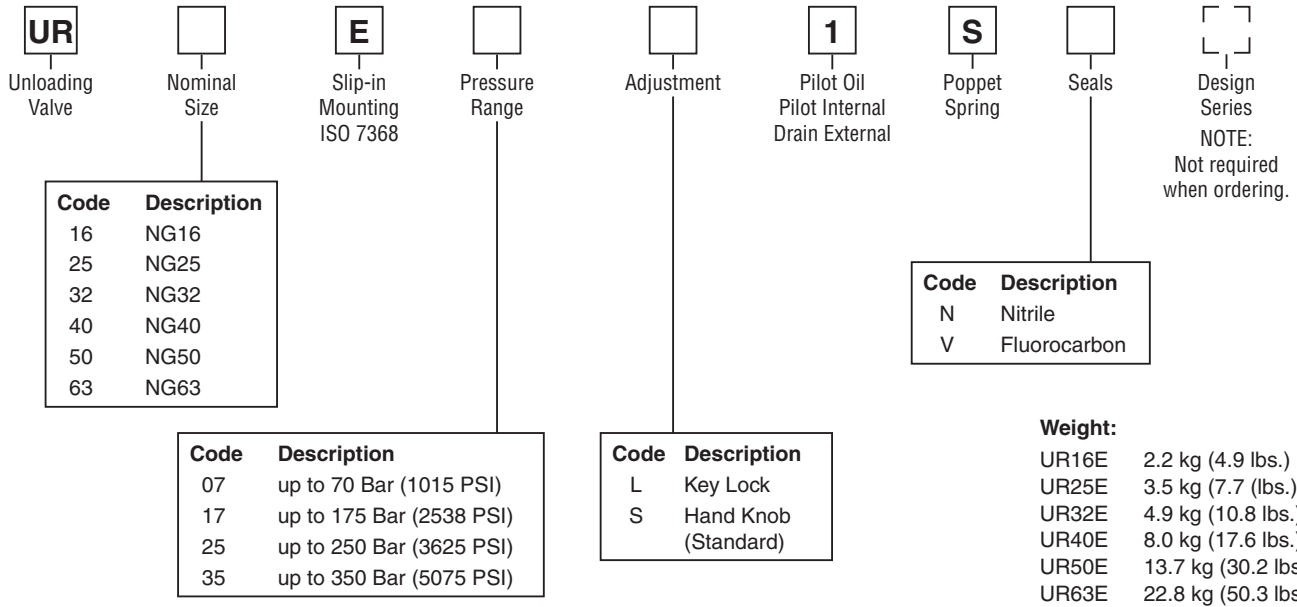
UR
Unloading Valve

Nominal Size

E
Slip-in Mounting ISO 7368

Pressure Range

Adjustment

1
Pilot Oil Pilot Internal Drain External

S
Poppet Spring

Seals

Design Series
NOTE: Not required when ordering.

| Code | Description |
|---|---|
| 16 | NG16 |
| 25 | NG25 |
| 32 | NG32 |
| 40 | NG40 |
| 50 | NG50 |
| 63 | NG63 |

| Code | Description |
|---|---|
| N | Nitrile |
| V | Fluorocarbon |

| Code | Description |
|---|---|
| 07 | up to 70 Bar (1015 PSI) |
| 17 | up to 175 Bar (2538 PSI) |
| 25 | up to 250 Bar (3625 PSI) |
| 35 | up to 350 Bar (5075 PSI) |

| Code | Description |
|---|---|
| L | Key Lock |
| S | Hand Knob (Standard) |

Weight:
| | |
|---|---|
| UR16E | 2.2 kg (4.9 lbs.) |
| UR25E | 3.5 kg (7.7 (lbs.) |
| UR32E | 4.9 kg (10.8 lbs.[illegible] |
| UR40E | 8.0 kg (17.6 lbs.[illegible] |
| UR50E | 13.7 kg (30.2 lbs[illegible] |
| UR63E | 22.8 kg (50.3 lbs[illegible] |